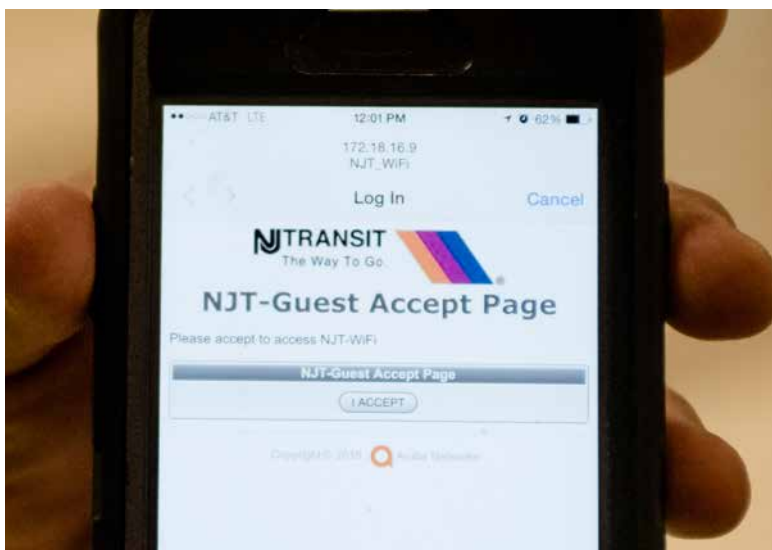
AT&T LTE
12:01 PM
62%

172.18.16.9
NJT_WiFi

Log In
Cancel

NJTRANSIT
The Way To Go.

NJT-Guest Accept Page

Please accept to access NJT-WiFi

NJT-Guest Accept Page

I ACCEPT

Copyright © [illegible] Aruba Networks